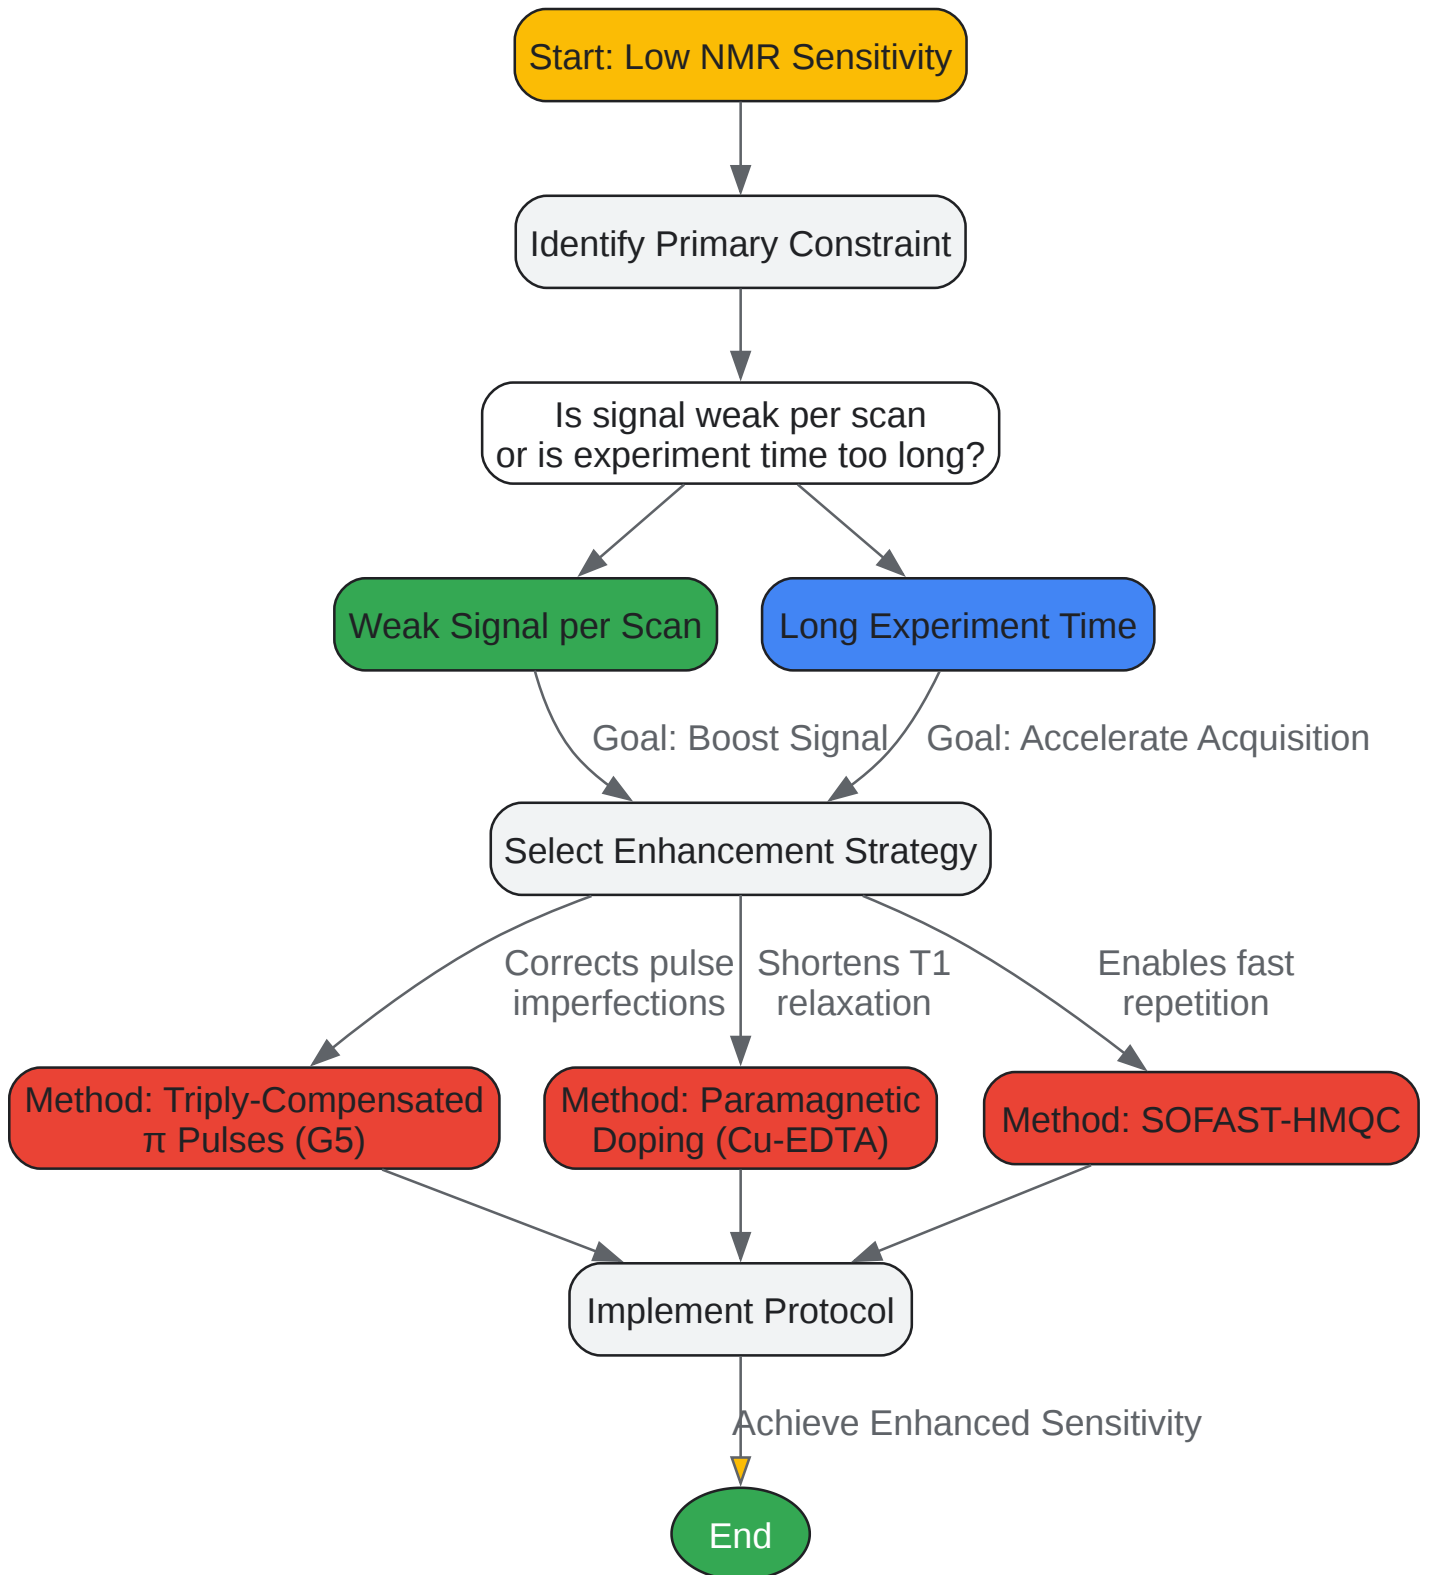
Start: Low NMR Sensitivity

Identify Primary Constraint

Is signal weak per scan or is experiment time too long?

Weak Signal per Scan

Long Experiment Time

Goal: Boost Signal

Goal: Accelerate Acquisition

Select Enhancement Strategy

Corrects pulse imperfections

Shortens T1 relaxation

Enables fast repetition

Method: Triply-Compensated π Pulses (G5)

Method: Paramagnetic Doping (Cu-EDTA)

Method: SOFAST-HMQC

Implement Protocol

Achieve Enhanced Sensitivity

End